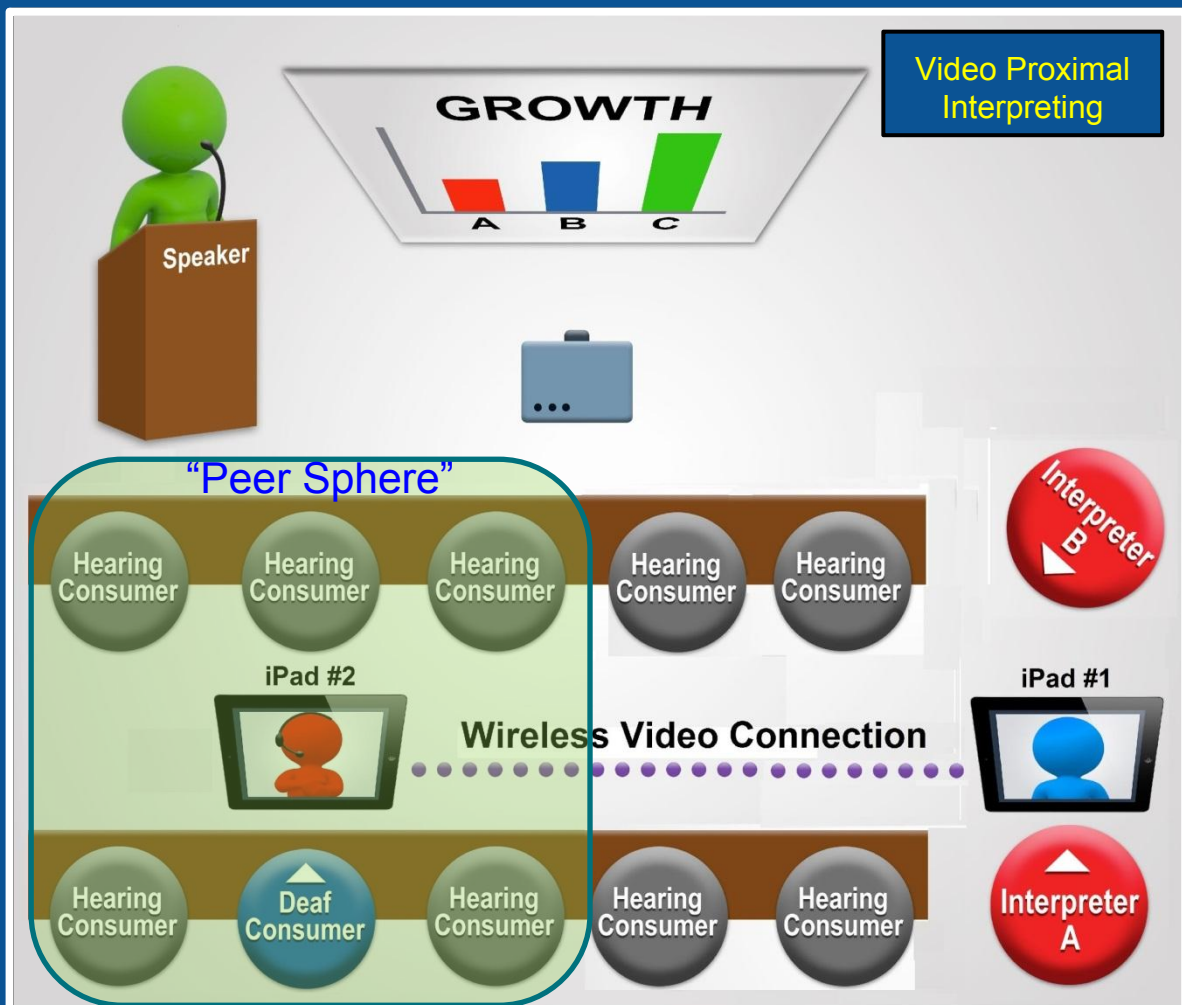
Video Proximal Interpreting

GROWTH

A B C

Speaker

"Peer Sphere"

Hearing Consumer

Hearing Consumer

Hearing Consumer

Hearing Consumer

Hearing Consumer

Interpreter B

iPad #2

iPad #1

Wireless Video Connection

Hearing Consumer

Deaf Consumer

Hearing Consumer

Hearing Consumer

Hearing Consumer

Interpreter A